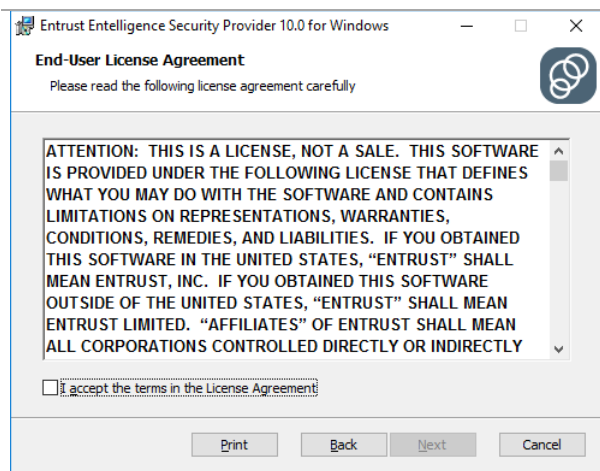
Entrust Entelligence Security Provider 10.0 for Windows

End-User License Agreement

Please read the following license agreement carefully

ATTENTION: THIS IS A LICENSE, NOT A SALE. THIS SOFTWARE IS PROVIDED UNDER THE FOLLOWING LICENSE THAT DEFINES WHAT YOU MAY DO WITH THE SOFTWARE AND CONTAINS LIMITATIONS ON REPRESENTATIONS, WARRANTIES, CONDITIONS, REMEDIES, AND LIABILITIES. IF YOU OBTAINED THIS SOFTWARE IN THE UNITED STATES, "ENTRUST" SHALL MEAN ENTRUST, INC. IF YOU OBTAINED THIS SOFTWARE OUTSIDE OF THE UNITED STATES, "ENTRUST" SHALL MEAN ENTRUST LIMITED. "AFFILIATES" OF ENTRUST SHALL MEAN ALL CORPORATIONS CONTROLLED DIRECTLY OR INDIRECTLY

I accept the terms in the License Agreement

Print Back Next Cancel